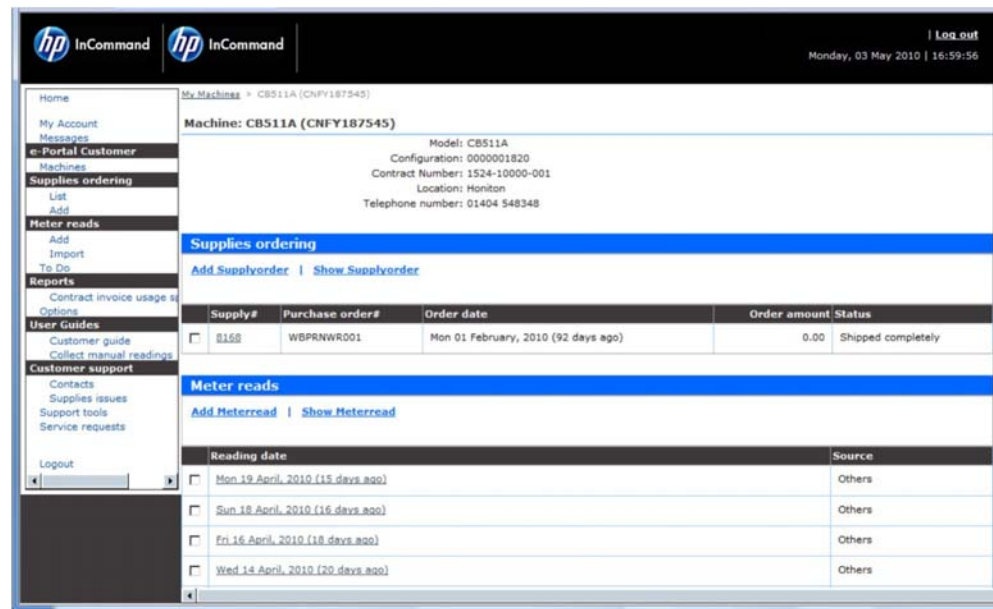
hp InCommand hp InCommand

| Log out
Monday, 03 May 2010 | 16:59:56

Home

My Account
Messages
e-Portal Customer
Machines
Supplies ordering
List
Add
Meter reads
Add
Import
To Do
Reports
Contract invoice usage s
Options
User Guides
Customer guide
Collect manual readings
Customer support
Contacts
Supplies issues
Support tools
Service requests

Logout

My Machines > CB511A (CNFY187545)

Machine: CB511A (CNFY187545)

Model: CB511A
Configuration: 0000001820
Contract Number: 1524-10000-001
Location: Honiton
Telephone number: 01404 548348

Supplies ordering

Add Supplyorder | Show Supplyorder

| | Supply# | Purchase order# | Order date | Order amount | Status |
|---|---|---|---|---|---|
| ☐ | 8168 | WBPRNWR001 | Mon 01 February, 2010 (92 days ago) | 0.00 | Shipped completely |

Meter reads

Add Meterread | Show Meterread

| | Reading date | Source |
|---|---|---|
| ☐ | Mon 19 April, 2010 (15 days ago) | Others |
| ☐ | Sun 18 April, 2010 (16 days ago) | Others |
| ☐ | Fri 16 April, 2010 (18 days ago) | Others |
| ☐ | Wed 14 April, 2010 (20 days ago) | Others |